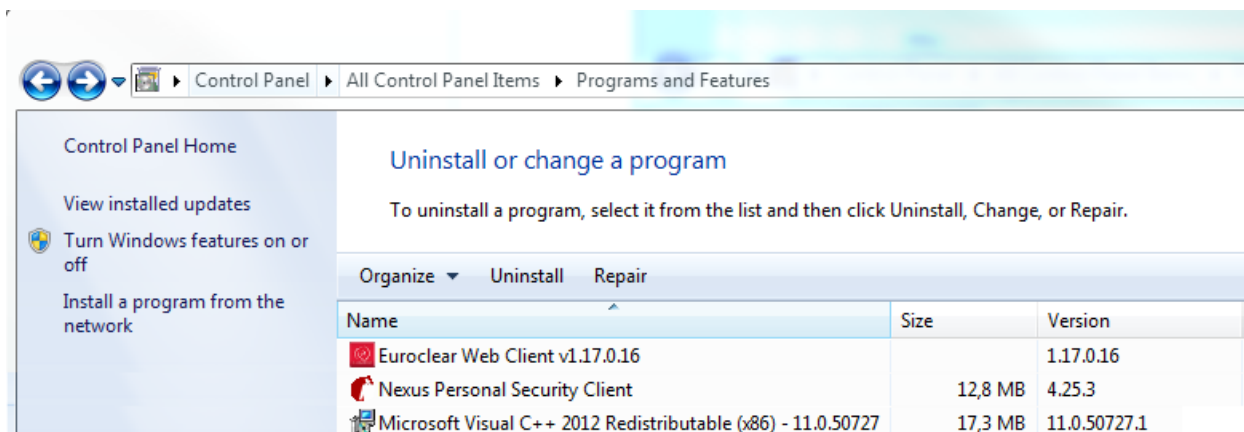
Control Panel ▸ All Control Panel Items ▸ Programs and Features

Control Panel Home

View installed updates

Turn Windows features on or off

Install a program from the network

Uninstall or change a program

To uninstall a program, select it from the list and then click Uninstall, Change, or Repair.

Organize ▾ Uninstall Repair

| Name | Size | Version |
|---|---|---|
| Euroclear Web Client v1.17.0.16 | | 1.17.0.16 |
| Nexus Personal Security Client | 12,8 MB | 4.25.3 |
| Microsoft Visual C++ 2012 Redistributable (x86) - 11.0.50727 | 17,3 MB | 11.0.50727.1 |